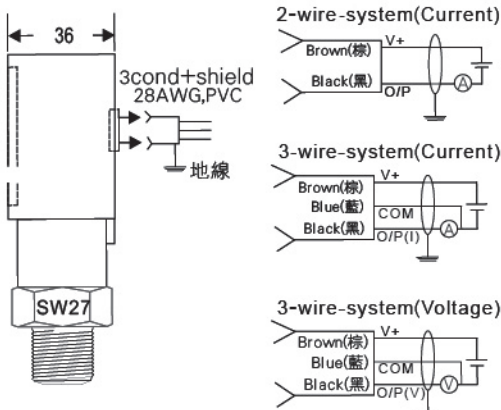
36

3cond+shield
28AWG,PVC

地線

SW27

2-wire-system(Current)

Brown(棕) V+

Black(黑) O/P

A

3-wire-system(Current)

Brown(棕) V+

Blue(藍) COM

Black(黑) O/P(I)

A

3-wire-system(Voltage)

Brown(棕) V+

Blue(藍) COM

Black(黑) O/P(V)

V